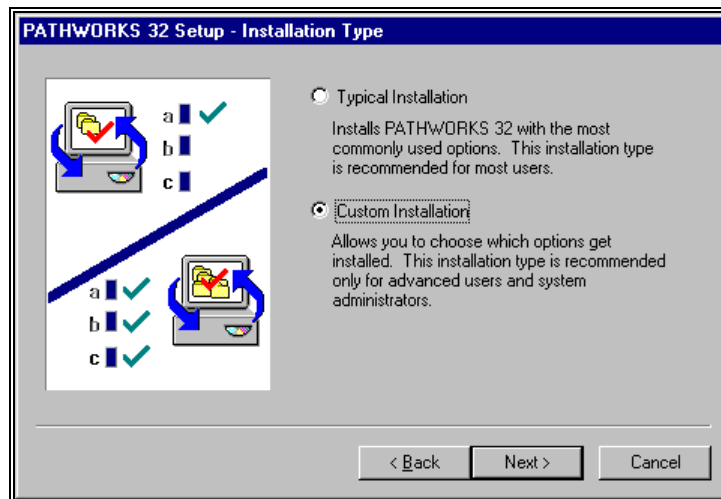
PATHWORKS 32 Setup - Installation Type

a
b
c

a
b
c

Typical Installation

Installs PATHWORKS 32 with the most commonly used options. This installation type is recommended for most users.

Custom Installation

Allows you to choose which options get installed. This installation type is recommended only for advanced users and system administrators.

< Back

Next >

Cancel